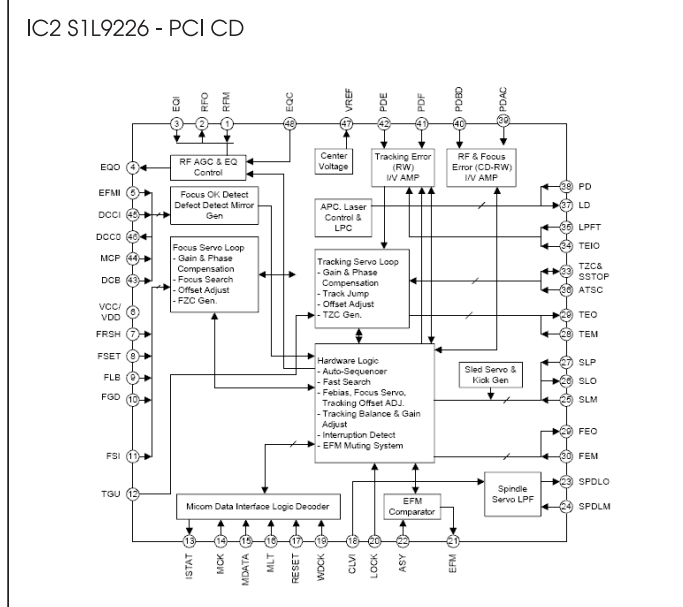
IC2 S1L9226 - PCI CD

EQI 3
RFO 2
RFM 1
EQC 48
VREF 47
PDE 42
PDF 41
PDBD 40
PDAC 39

EQO 4
EFMI 5
DCCI 45
DCC0 46
MCP 44
DCB 43
VCC/VDD 6
FRSH 7
FSET 8
FLB 9
FGD 10
FSI 11
TGU 12

RF AGC & EQ Control
Center Voltage
Tracking Error (RW) I/V AMP
RF & Focus Error (CD-RW) I/V AMP
Focus OK Detect Defect Detect Mirror Gen
APC, Laser Control & LPC
Focus Servo Loop
- Gain & Phase Compensation
- Focus Search
- Offset Adjust
- FZC Gen.
Tracking Servo Loop
- Gain & Phase Compensation
- Track Jump
- Offset Adjust
- TZC Gen.
Hardware Logic
- Auto-Sequencer
- Fast Search
- Febias, Focus Servo, Tracking Offset ADJ.
- Tracking Balance & Gain Adjust
- Interruption Detect
- EFM Muting System
Sled Servo & Kick Gen
Spindle Servo LPF
EFM Comparator
Micom Data Interface Logic Decoder

38 PD
37 LD
35 LPFT
34 TEIO
33 TZC& SSTOP
36 ATSC
29 TEO
28 TEM
27 SLP
26 SLO
25 SLM
29 FEO
30 FEM
23 SPDLO
24 SPDLM

13 ISTAT
14 MCK
15 MDATA
16 MLT
17 RESET
19 WDCK
18 CLVI
20 LOCK
22 ASY
21 EFM